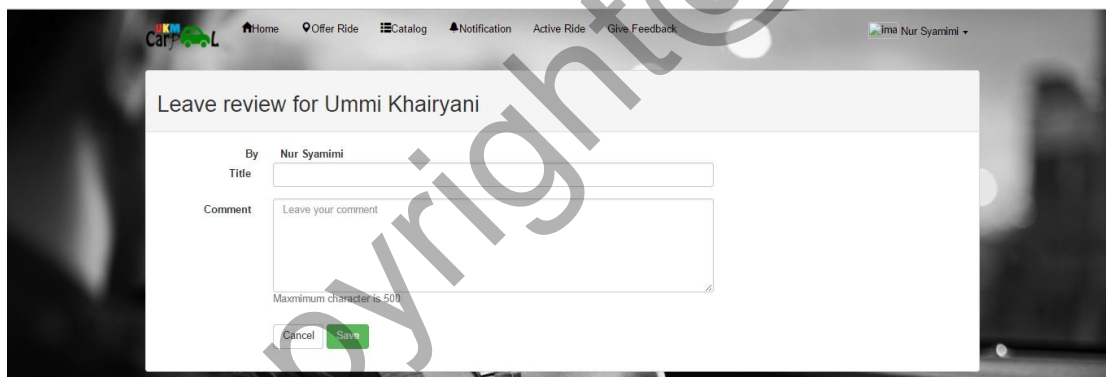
UKM CarPooL Home Offer Ride Catalog Notification Active Ride Give Feedback ima Nur Syamimi

Leave review for Ummi Khairyani

By Nur Syamimi
Title

Comment Leave your comment

Maxmimum character is 500

Cancel Save

copyright